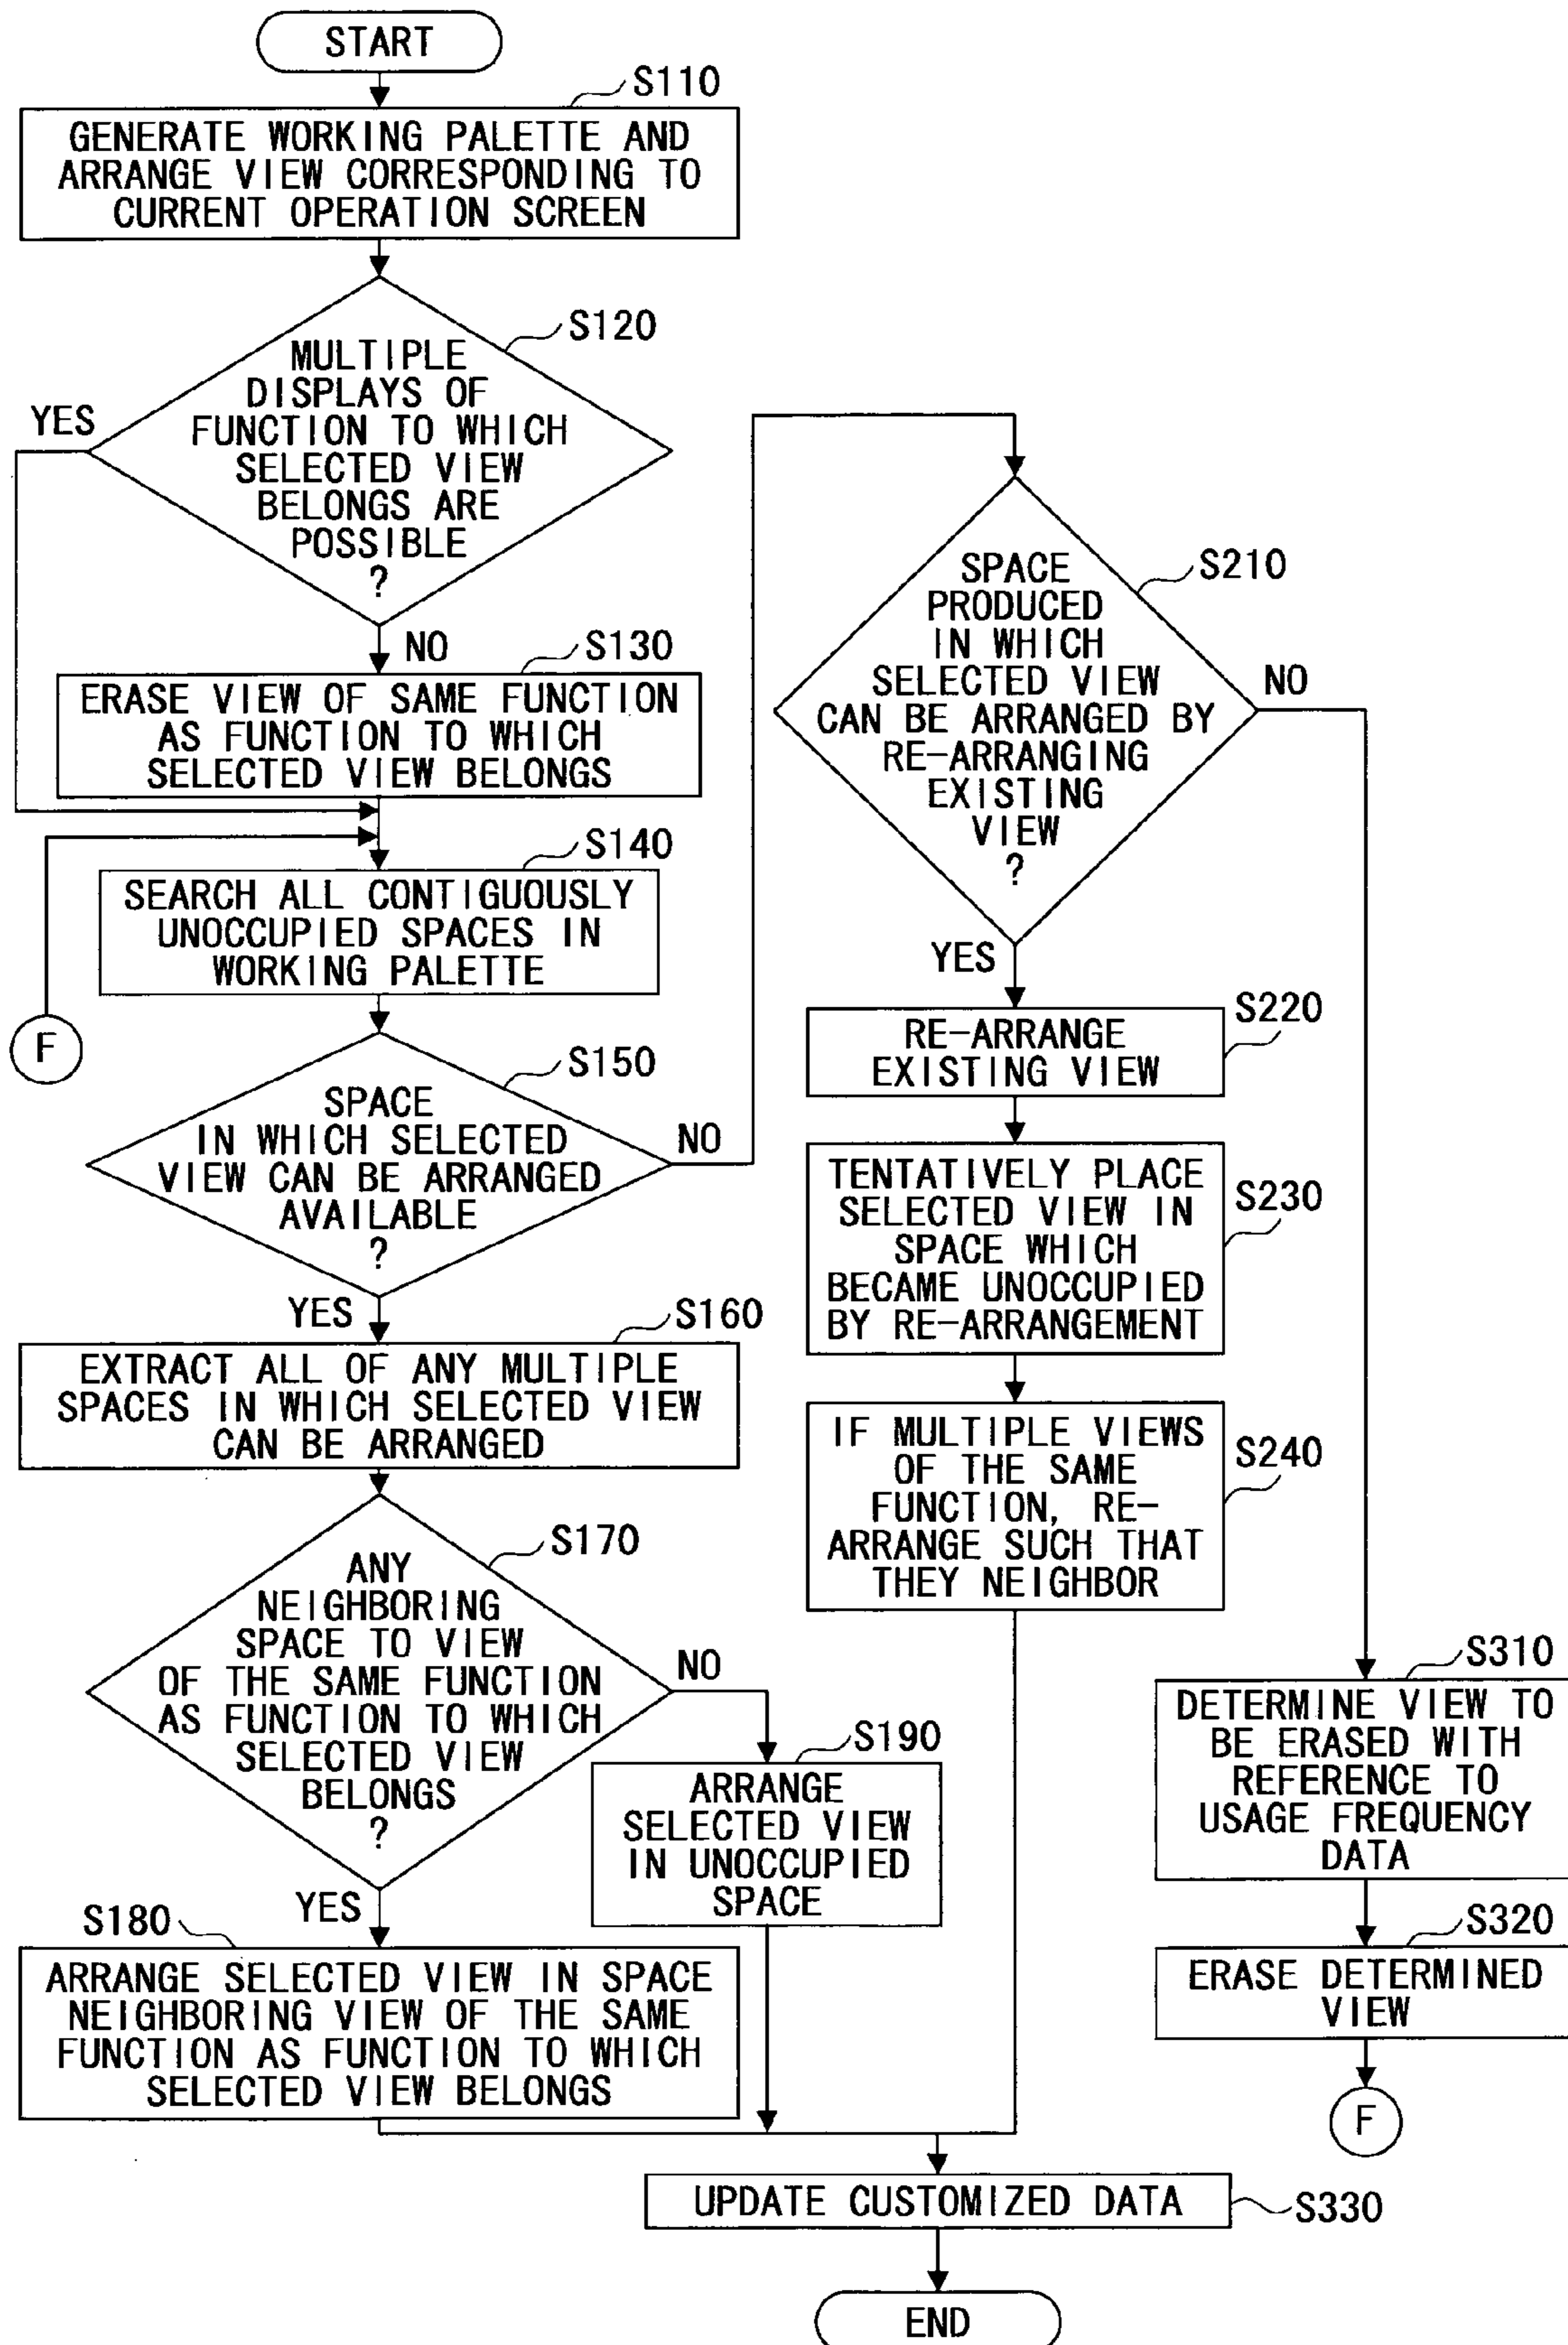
START

S110
GENERATE WORKING PALETTE AND ARRANGE VIEW CORRESPONDING TO CURRENT OPERATION SCREEN

S120
MULTIPLE DISPLAYS OF FUNCTION TO WHICH SELECTED VIEW BELONGS ARE POSSIBLE ?

YES

NO

S130
ERASE VIEW OF SAME FUNCTION AS FUNCTION TO WHICH SELECTED VIEW BELONGS

S140
SEARCH ALL CONTIGUOUSLY UNOCCUPIED SPACES IN WORKING PALETTE

F

S150
SPACE IN WHICH SELECTED VIEW CAN BE ARRANGED AVAILABLE ?

NO

YES

S160
EXTRACT ALL OF ANY MULTIPLE SPACES IN WHICH SELECTED VIEW CAN BE ARRANGED

S170
ANY NEIGHBORING SPACE TO VIEW OF THE SAME FUNCTION AS FUNCTION TO WHICH SELECTED VIEW BELONGS ?

NO

S190
ARRANGE SELECTED VIEW IN UNOCCUPIED SPACE

YES

S180
ARRANGE SELECTED VIEW IN SPACE NEIGHBORING VIEW OF THE SAME FUNCTION AS FUNCTION TO WHICH SELECTED VIEW BELONGS

S210
SPACE PRODUCED IN WHICH SELECTED VIEW CAN BE ARRANGED BY RE-ARRANGING EXISTING VIEW ?

NO

YES

S220
RE-ARRANGE EXISTING VIEW

S230
TENTATIVELY PLACE SELECTED VIEW IN SPACE WHICH BECAME UNOCCUPIED BY RE-ARRANGEMENT

S240
IF MULTIPLE VIEWS OF THE SAME FUNCTION, RE-ARRANGE SUCH THAT THEY NEIGHBOR

S310
DETERMINE VIEW TO BE ERASED WITH REFERENCE TO USAGE FREQUENCY DATA

S320
ERASE DETERMINED VIEW

F

UPDATE CUSTOMIZED DATA
S330

END